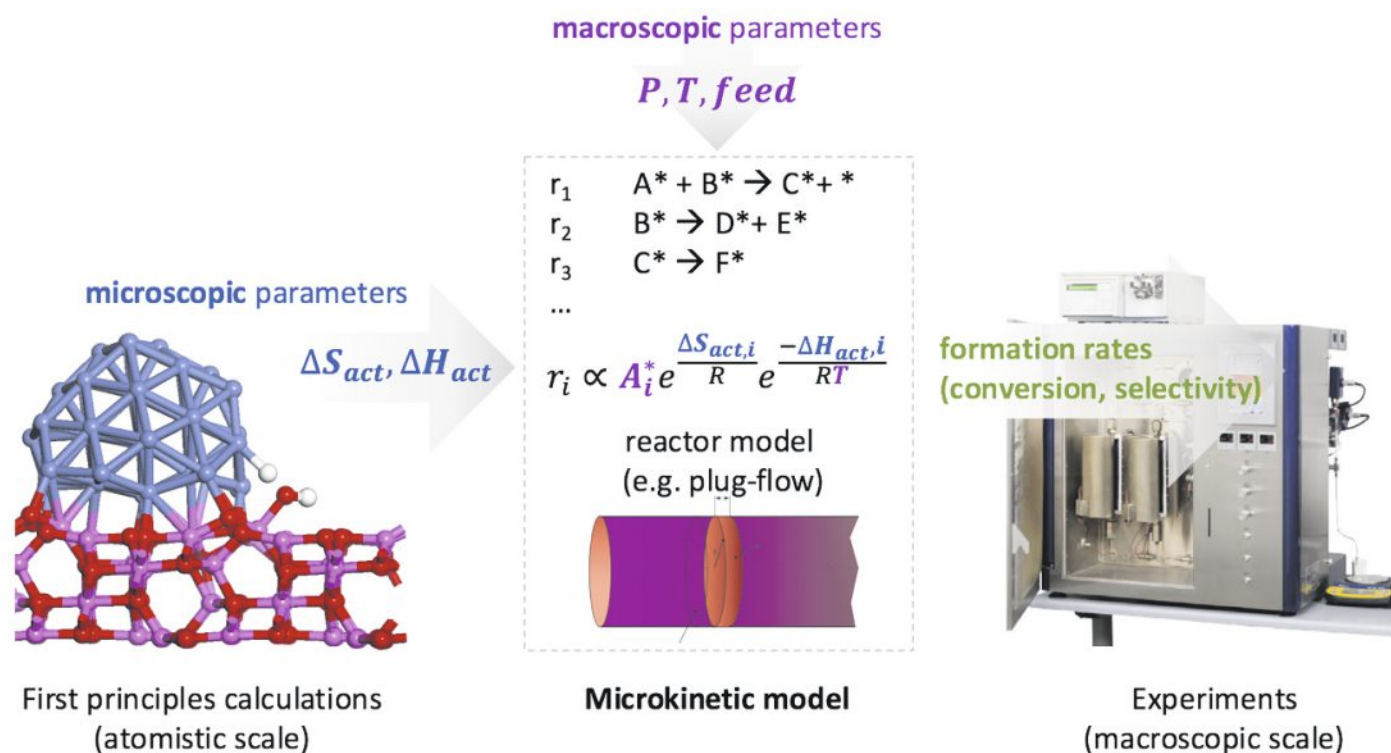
macroscopic parameters

$P, T, feed$

$r_1$ A* + B* → C*+ *

$r_2$ B* → D*+ E*

$r_3$ C* → F*

...

microscopic parameters

$\Delta S_{act}, \Delta H_{act}$

$r_i \propto A_i^* e^{\frac{\Delta S_{act,i}}{R}} e^{\frac{-\Delta H_{act,i}}{RT}}$

reactor model (e.g. plug-flow)

formation rates (conversion, selectivity)

First principles calculations (atomistic scale)

Microkinetic model

Experiments (macroscopic scale)